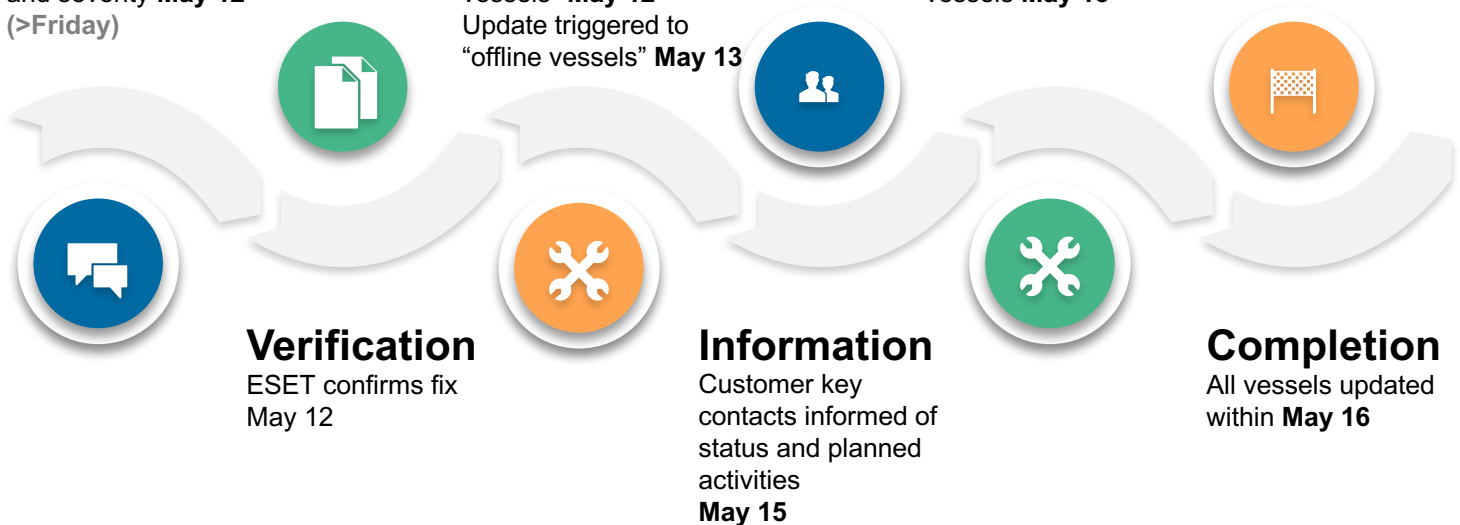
and severity **May 12**
(>Friday)

vessels **May 12**
Update triggered to "offline vessels" **May 13**

vessels **May 16**

**Verification**
ESET confirms fix May 12

**Information**
Customer key contacts informed of status and planned activities
**May 15**

**Completion**
All vessels updated within **May 16**